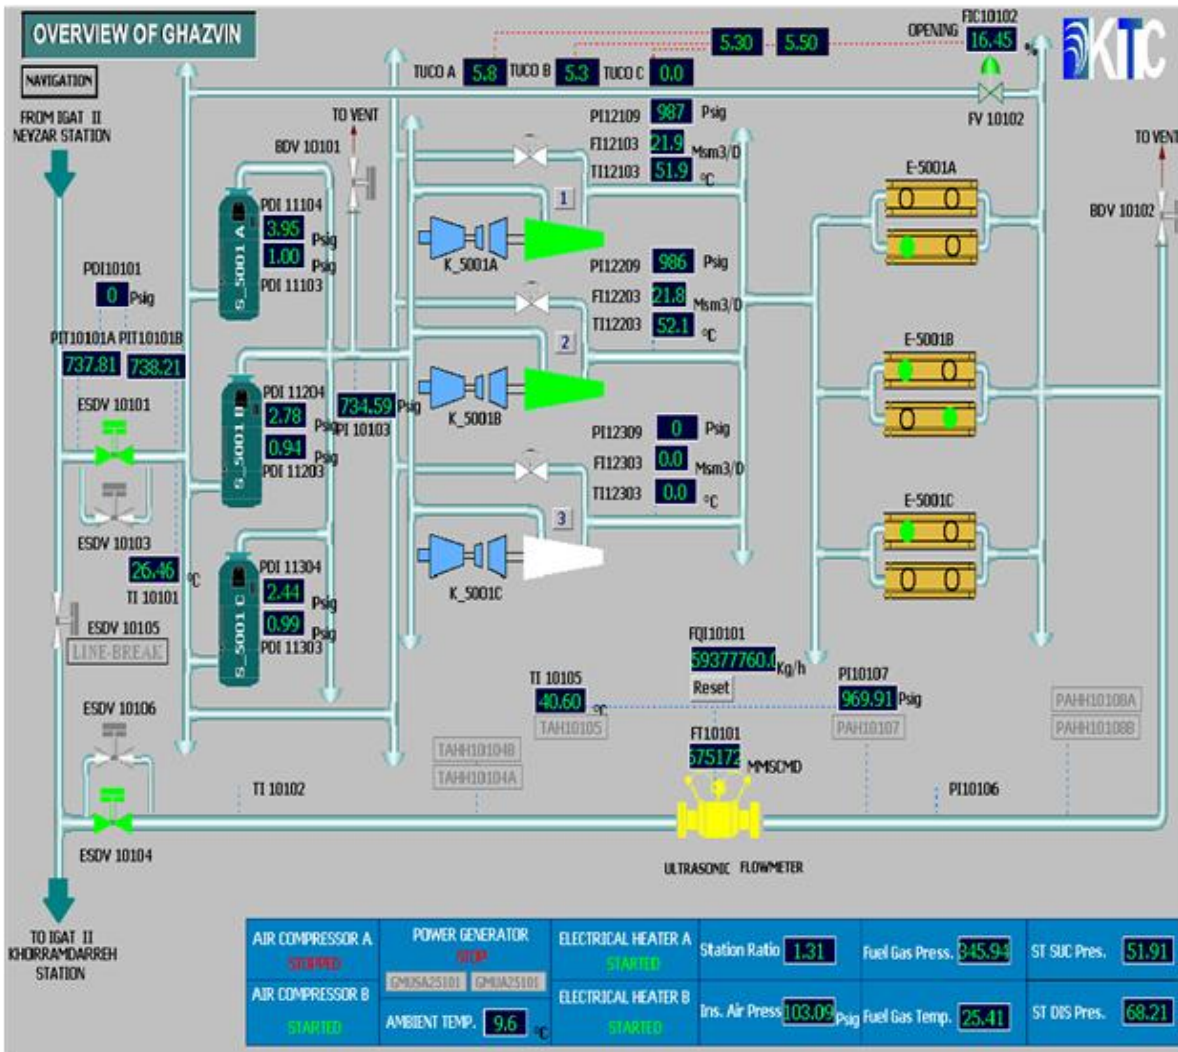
OVERVIEW OF GHAZVIN

NAVIGATION

FROM IGAT II
NEYZAR STATION

TUCO A 5.8 TUCO B 5.3 TUCO C 0.0

5.30 5.50

OPENING FIC10102 16.45 %

KTC

FV 10102

TO VENT

BDV 10101

PI12109 987 Psig
FI12103 21.9 Msm3/D
TI12103 51.9 °C

TO VENT

BDV 10102

E-5001A

PDI 11104
3.95 Psig
1.00 Psig
PDI 11103

S_5001 A

1

K_5001A

PDI10101
0 Psig

PI12209 986 Psig
FI12203 21.8 Msm3/D
TI12203 52.1 °C

E-5001B

PIT10101A PIT10101B
737.81 738.21

2

ESDV 10101

PDI 11204
2.78 Psig
0.94 Psig
PDI 11203

S_5001 B

734.59 Psig
PI 10103

K_5001B

PI12309 0 Psig
FI12303 0.0 Msm3/D
TI12303 0.0 °C

E-5001C

3

ESDV 10103

26.46 °C
TI 10101

PDI 11304
2.44 Psig
0.99 Psig
PDI 11303

S_5001 C

K_5001C

ESDV 10105
LINE-BREAK

FQI10101
59377760.0 Kg/h
Reset

TI 10105
40.60 °C
TAH10105

PI10107
969.91 Psig
PAH10107

PAHH10108A
PAHH10108B

ESDV 10106

FT10101
575172 MMSCMD

TAHH10104B
TAHH10104A

TI 10102

PI10106

ESDV 10104

ULTRASONIC FLOWMETER

TO IGAT II
KHORRAMDARREH
STATION

| AIR COMPRESSOR A STOPPED | POWER GENERATOR STOP | ELECTRICAL HEATER A STARTED | Station Ratio 1.31 | Fuel Gas Press. 345.94 | ST SUC Pres. 51.91 |
|---|---|---|---|---|---|
| AIR COMPRESSOR B STARTED | GMUSA25101 GMUSA25101 AMBIENT TEMP. 9.6 °C | ELECTRICAL HEATER B STARTED | Ins. Air Press 103.09 Psig | Fuel Gas Temp. 25.41 | ST DIS Pres. 68.21 |